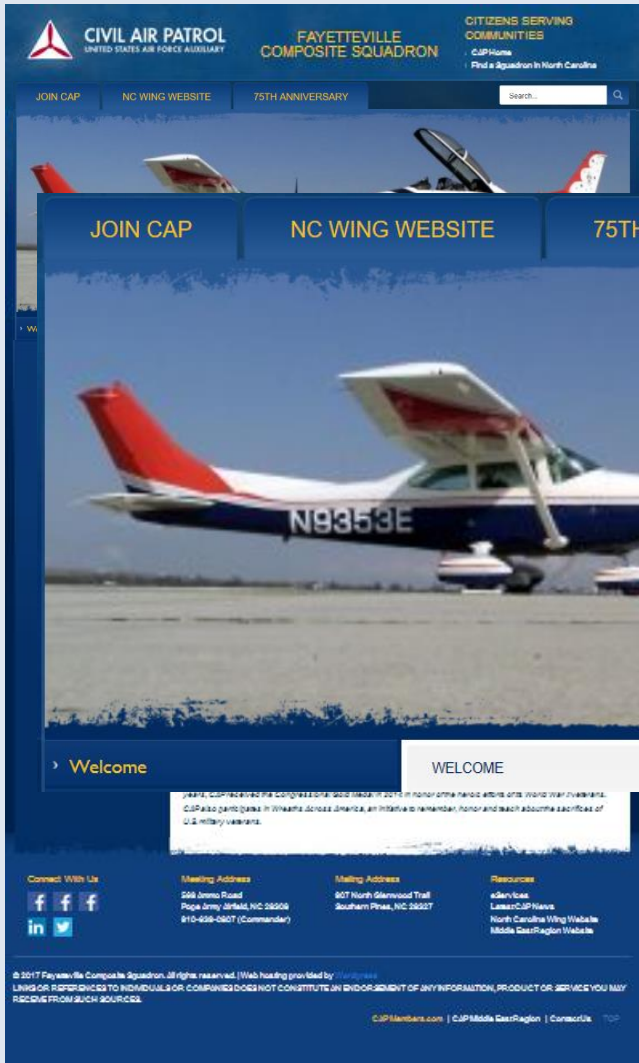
CIVIL AIR PATROL
UNITED STATES AIR FORCE AUXILIARY

FAYETTEVILLE COMPOSITE SQUADRON

CITIZENS SERVING COMMUNITIES
CAP Home
Find a Squadron in North Carolina

JOIN CAP
NC WING WEBSITE
75TH ANNIVERSARY
Search...

JOIN CAP
NC WING WEBSITE
75TH

N9353E

Welcome

WELCOME

years, CAP received the Congressional Gold Medal in 2014 in honor of the heroic efforts of its World War II veterans. CAP also participates in Wreaths Across America, an initiative to remember, honor and teach about the sacrifices of U.S. military veterans.

Connect With Us

Meeting Address
599 Ammo Road
Pope Army Airfield, NC 28308
910-639-0807 (Commander)

Mailing Address
907 North Glenwood Trail
Southern Pines, NC 28327

Resources
eServices
LearnCAP News
North Carolina Wing Website
Middle East Region Website

© 2017 Fayetteville Composite Squadron. All rights reserved. | Web hosting provided by WordPress
LINKS OR REFERENCES TO INDIVIDUALS OR COMPANIES DOES NOT CONSTITUTE AN ENDORSEMENT OF ANY INFORMATION, PRODUCT OR SERVICE YOU MAY RECEIVE FROM SUCH SOURCES.

CAPMembers.com | CAP Middle East Region | Contact Us TOP